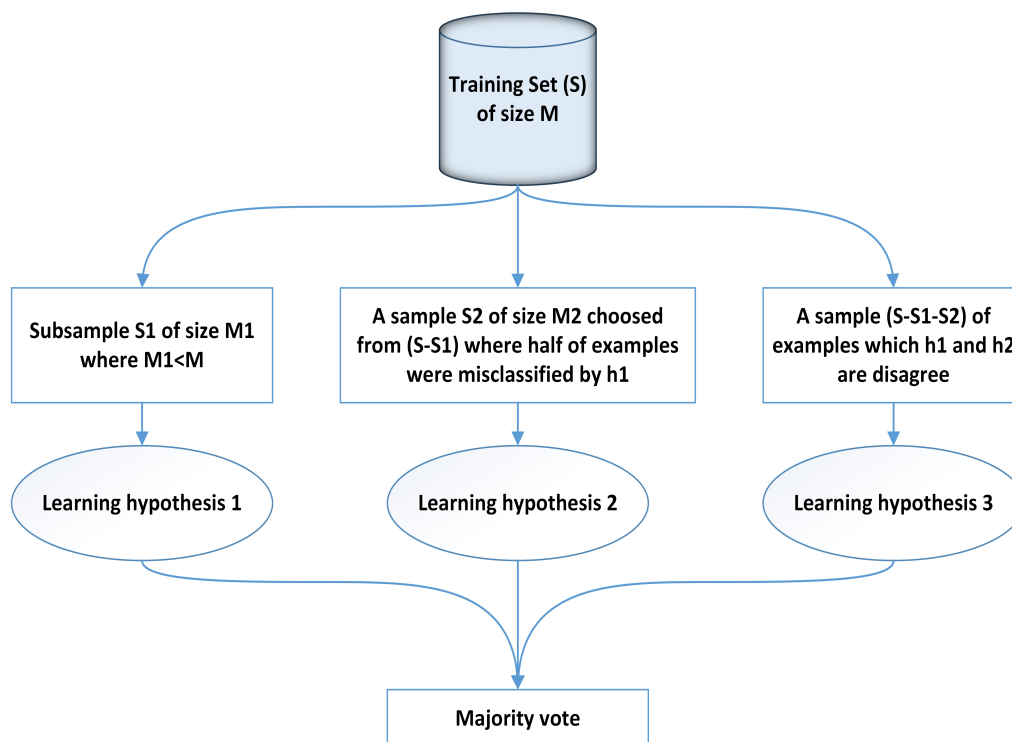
Training Set (S) of size M

Subsample S1 of size M1 where M1<M

A sample S2 of size M2 choosed from (S-S1) where half of examples were misclassified by h1

A sample (S-S1-S2) of examples which h1 and h2 are disagree

Learning hypothesis 1

Learning hypothesis 2

Learning hypothesis 3

Majority vote